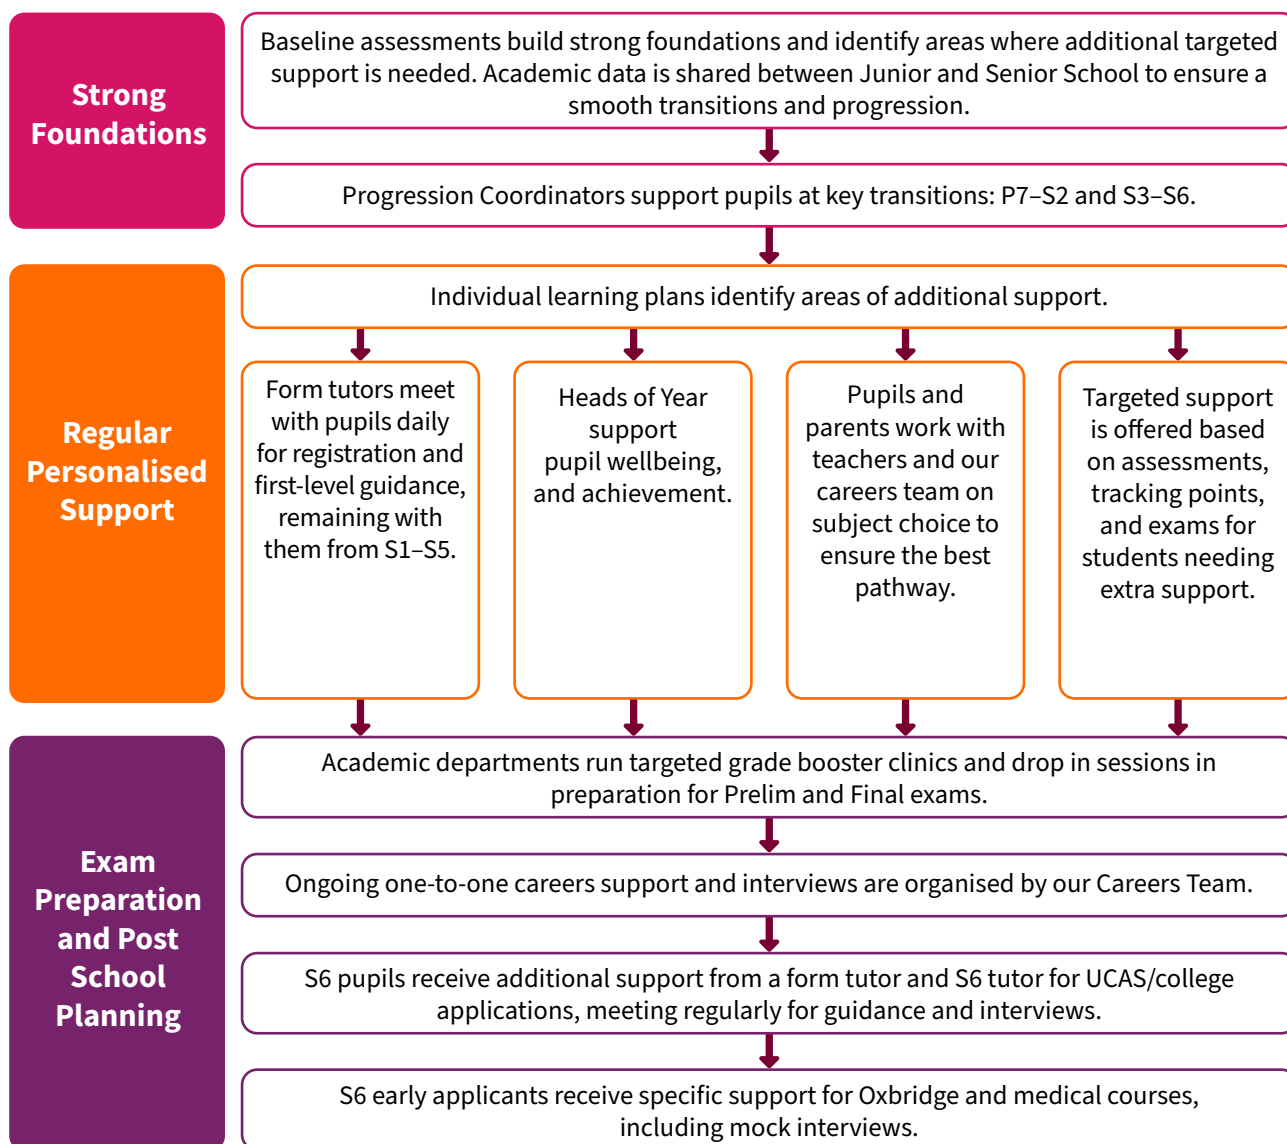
Strong Foundations

Baseline assessments build strong foundations and identify areas where additional targeted support is needed. Academic data is shared between Junior and Senior School to ensure a smooth transitions and progression.

Progression Coordinators support pupils at key transitions: P7–S2 and S3–S6.

Regular Personalised Support

Individual learning plans identify areas of additional support.

Form tutors meet with pupils daily for registration and first-level guidance, remaining with them from S1–S5.

Heads of Year support pupil wellbeing, and achievement.

Pupils and parents work with teachers and our careers team on subject choice to ensure the best pathway.

Targeted support is offered based on assessments, tracking points, and exams for students needing extra support.

Exam Preparation and Post School Planning

Academic departments run targeted grade booster clinics and drop in sessions in preparation for Prelim and Final exams.

Ongoing one-to-one careers support and interviews are organised by our Careers Team.

S6 pupils receive additional support from a form tutor and S6 tutor for UCAS/college applications, meeting regularly for guidance and interviews.

S6 early applicants receive specific support for Oxbridge and medical courses, including mock interviews.